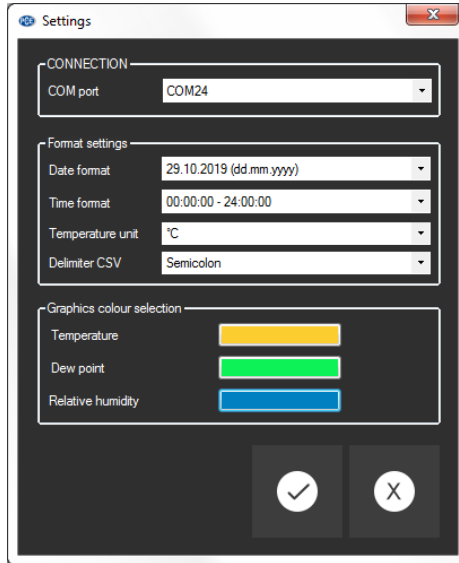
PCE Settings

CONNECTION
COM port COM24

Format settings
Date format 29.10.2019 (dd.mm.yyyy)
Time format 00:00:00 - 24:00:00
Temperature unit °C
Delimiter CSV Semicolon

Graphics colour selection
Temperature
Dew point
Relative humidity

X